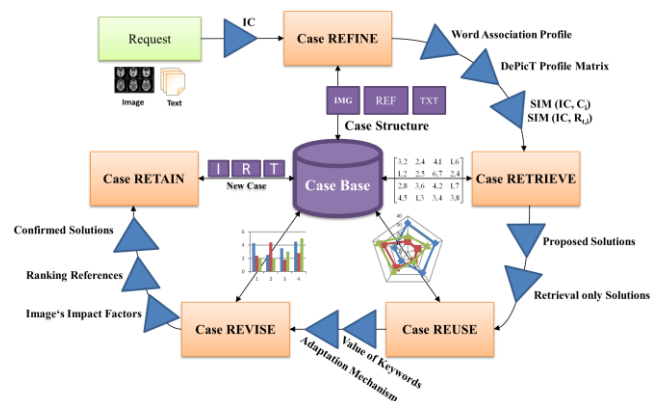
Request

IC

Image Text

Case REFINE

Word Association Profile

DePicT Profile Matrix

SIM (IC, $C_i$)
SIM (IC, $R_{i,j}$)

IMG REF TXT

Case Structure

Case RETAIN

I R T

New Case

Case Base

$\begin{bmatrix} 3.2 & 2.4 & 4.1 & 1.6 \\ 1.2 & 2.5 & 6.7 & 2.4 \\ 2.8 & 3.6 & 4.2 & 1.7 \\ 4.5 & 1.3 & 3.4 & 3.8 \end{bmatrix}$

Case RETRIEVE

Proposed Solutions

Retrieval only Solutions

Confirmed Solutions

Ranking References

Image's Impact Factors

Case REVISE

Case REUSE

Value of Keywords

Adaptation Mechanism

6
4
2
0
1 2 3 4

40
30
20
10
0